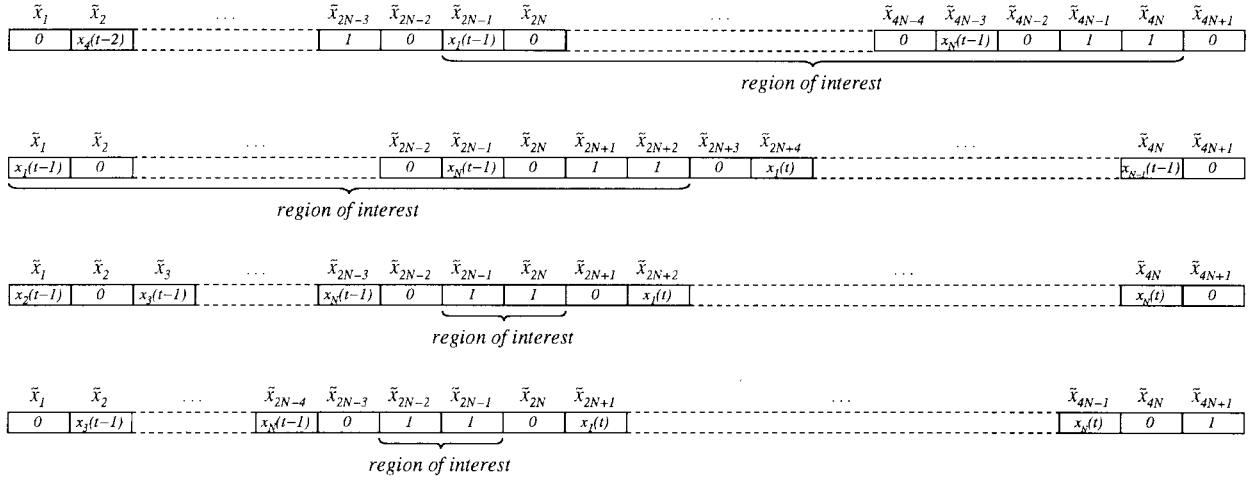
$\tilde{x}_1$ $\tilde{x}_2$ . . . $\tilde{x}_{2N-3}$ $\tilde{x}_{2N-2}$ $\tilde{x}_{2N-1}$ $\tilde{x}_{2N}$ . . . $\tilde{x}_{4N-4}$ $\tilde{x}_{4N-3}$ $\tilde{x}_{4N-2}$ $\tilde{x}_{4N-1}$ $\tilde{x}_{4N}$ $\tilde{x}_{4N+1}$

0 $x_4(t-2)$ 1 0 $x_1(t-1)$ 0 0 $x_N(t-1)$ 0 1 1 0

region of interest

$\tilde{x}_1$ $\tilde{x}_2$ . . . $\tilde{x}_{2N-2}$ $\tilde{x}_{2N-1}$ $\tilde{x}_{2N}$ $\tilde{x}_{2N+1}$ $\tilde{x}_{2N+2}$ $\tilde{x}_{2N+3}$ $\tilde{x}_{2N+4}$ . . . $\tilde{x}_{4N}$ $\tilde{x}_{4N+1}$

$x_1(t-1)$ 0 0 $x_N(t-1)$ 0 1 1 0 $x_1(t)$ $x_{N-1}(t-1)$ 0

region of interest

$\tilde{x}_1$ $\tilde{x}_2$ $\tilde{x}_3$ . . . $\tilde{x}_{2N-3}$ $\tilde{x}_{2N-2}$ $\tilde{x}_{2N-1}$ $\tilde{x}_{2N}$ $\tilde{x}_{2N+1}$ $\tilde{x}_{2N+2}$ . . . $\tilde{x}_{4N}$ $\tilde{x}_{4N+1}$

$x_2(t-1)$ 0 $x_3(t-1)$ $x_N(t-1)$ 0 1 1 0 $x_1(t)$ $x_N(t)$ 0

region of interest

$\tilde{x}_1$ $\tilde{x}_2$ . . . $\tilde{x}_{2N-4}$ $\tilde{x}_{2N-3}$ $\tilde{x}_{2N-2}$ $\tilde{x}_{2N-1}$ $\tilde{x}_{2N}$ $\tilde{x}_{2N+1}$ . . . $\tilde{x}_{4N-1}$ $\tilde{x}_{4N}$ $\tilde{x}_{4N+1}$

0 $x_3(t-1)$ $x_N(t-1)$ 0 1 1 0 $x_1(t)$ $x_N(t)$ 0 1

region of interest